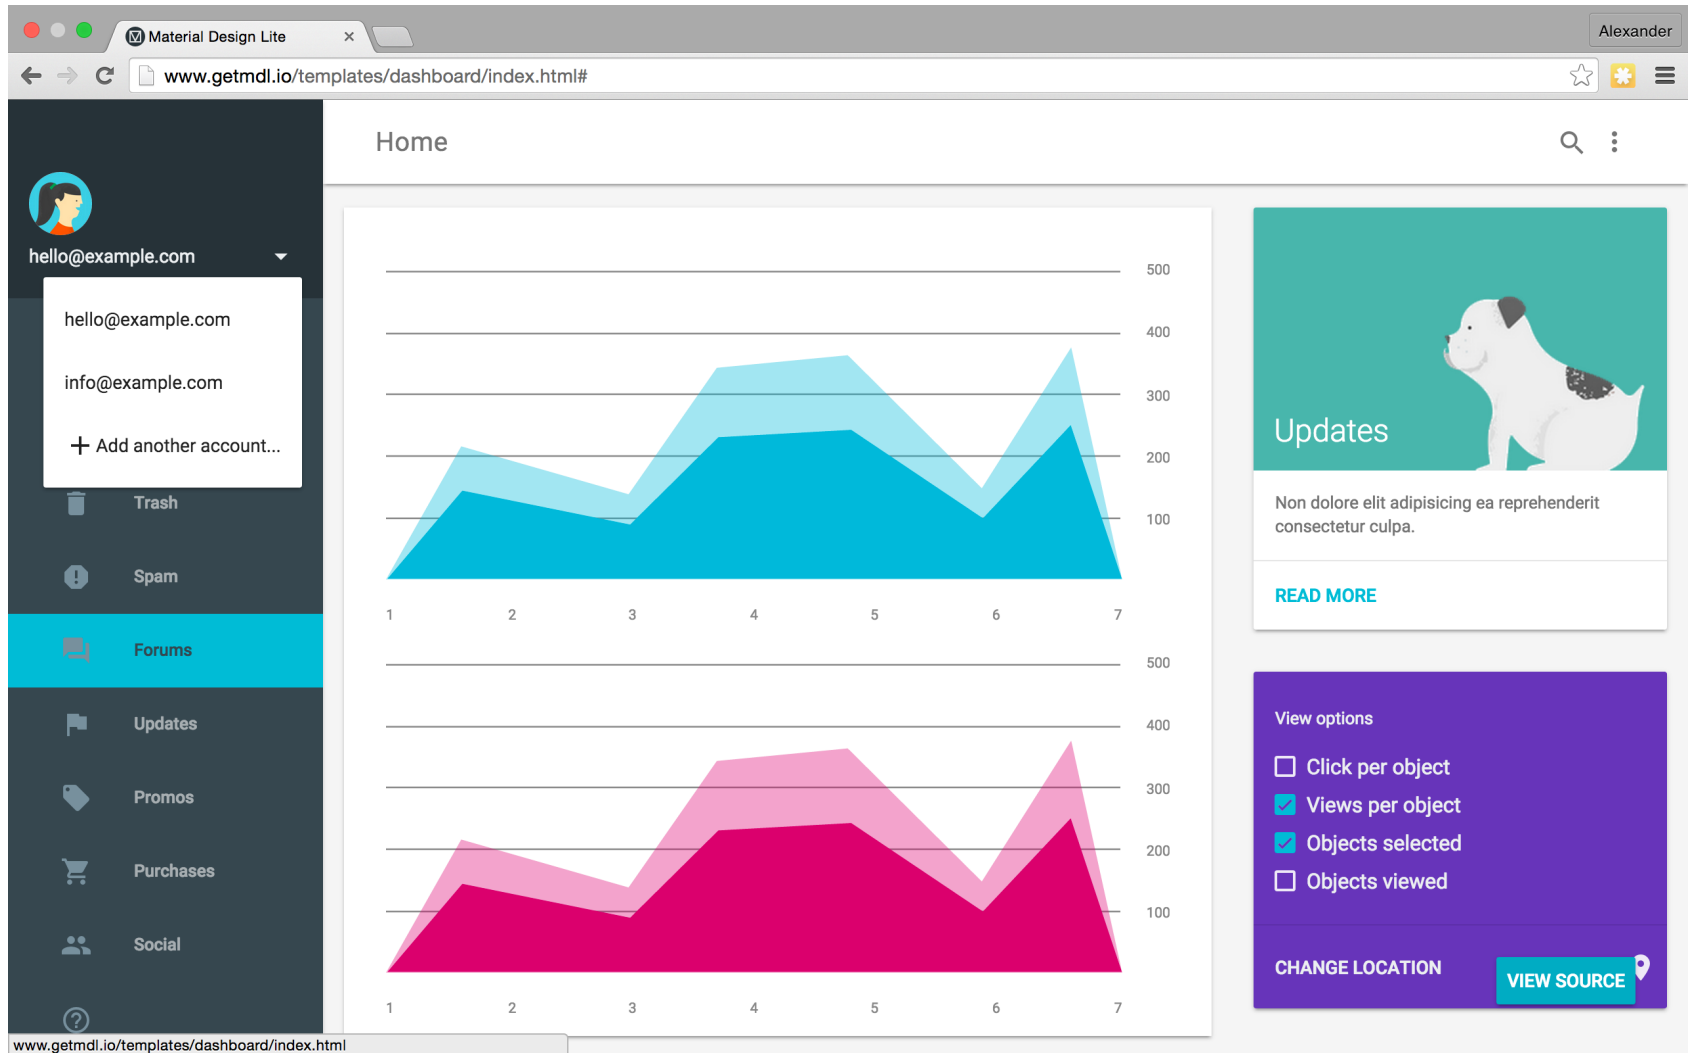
Material Design Lite ×

Alexander

www.getmdl.io/templates/dashboard/index.html#

Home

hello@example.com

hello@example.com

info@example.com

+ Add another account...

Trash

Spam

Forums

Updates

Promos

Purchases

Social

500
400
300
200
100

1 2 3 4 5 6 7

500
400
300
200
100

1 2 3 4 5 6 7

Updates

Non dolore elit adipisicing ea reprehenderit consectetur culpa.

READ MORE

View options

Click per object

Views per object

Objects selected

Objects viewed

CHANGE LOCATION

VIEW SOURCE

www.getmdl.io/templates/dashboard/index.html